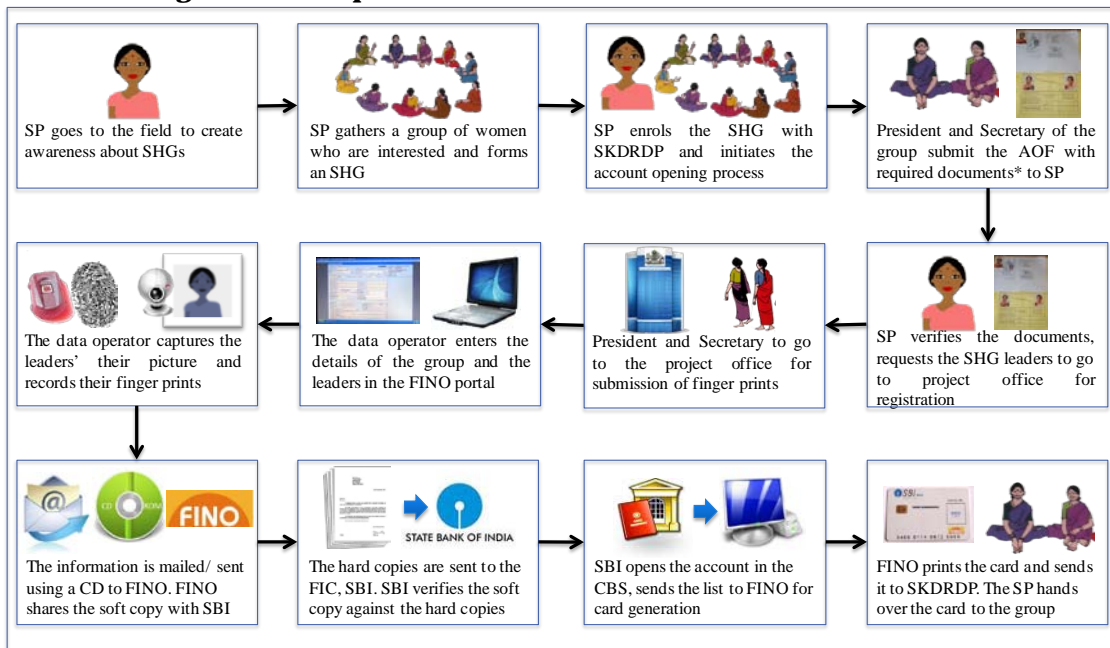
SP goes to the field to create awareness about SHGs

SP gathers a group of women who are interested and forms an SHG

SP enrols the SHG with SKDRDP and initiates the account opening process

President and Secretary of the group submit the AOF with required documents* to SP

SP verifies the documents, requests the SHG leaders to go to project office for registration

President and Secretary to go to the project office for submission of finger prints

The data operator enters the details of the group and the leaders in the FINO portal

The data operator captures the leaders' their picture and records their finger prints

FINO

The information is mailed/ sent using a CD to FINO. FINO shares the soft copy with SBI

STATE BANK OF INDIA

The hard copies are sent to the FIC, SBI. SBI verifies the soft copy against the hard copies

SBI opens the account in the CBS, sends the list to FINO for card generation

SBI

FINO prints the card and sends it to SKDRDP. The SP hands over the card to the group